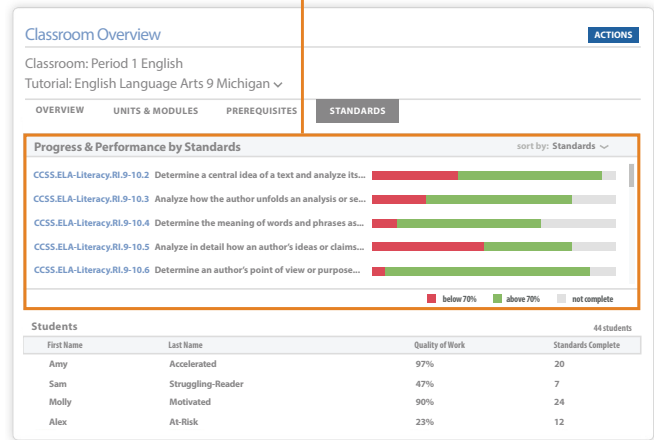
Classroom Overview

ACTIONS

Classroom: Period 1 English

Tutorial: English Language Arts 9 Michigan

OVERVIEW UNITS & MODULES PREREQUISITES STANDARDS

Progress & Performance by Standards

sort by: Standards

CCSS.ELA-Literacy.RI.9-10.2 Determine a central idea of a text and analyze its...

CCSS.ELA-Literacy.RI.9-10.3 Analyze how the author unfolds an analysis or se...

CCSS.ELA-Literacy.RI.9-10.4 Determine the meaning of words and phrases as...

CCSS.ELA-Literacy.RI.9-10.5 Analyze in detail how an author's ideas or claims...

CCSS.ELA-Literacy.RI.9-10.6 Determine an author's point of view or purpose...

below 70% above 70% not complete

Students

44 students

| First Name | Last Name | Quality of Work | Standards Complete |
|---|---|---|---|
| Amy | Accelerated | 97% | 20 |
| Sam | Struggling-Reader | 47% | 7 |
| Molly | Motivated | 90% | 24 |
| Alex | At-Risk | 23% | 12 |